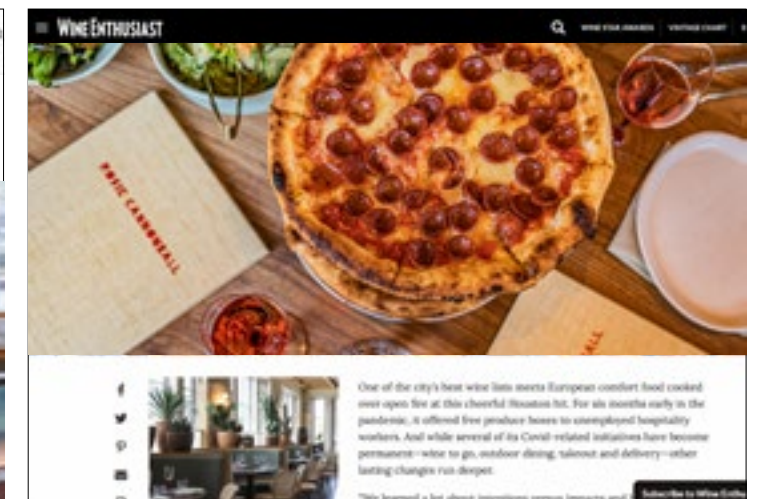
WINE ENTHUSIAST

WINE STAR AWARDS VINTAGE CHART

PHOENICIA CANNONBALL

One of the city's best wine lists meets European comfort food cooked over open fire at this cheerful Houston hit. For six months early in the pandemic, it offered free produce boxes to unemployed hospitality workers. And while several of its Covid-related initiatives have become permanent—wine to go, outdoor dining, takeout and delivery—other lasting changes run deeper.

"We learned a lot about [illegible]

Subscribe to Wine Enthu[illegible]